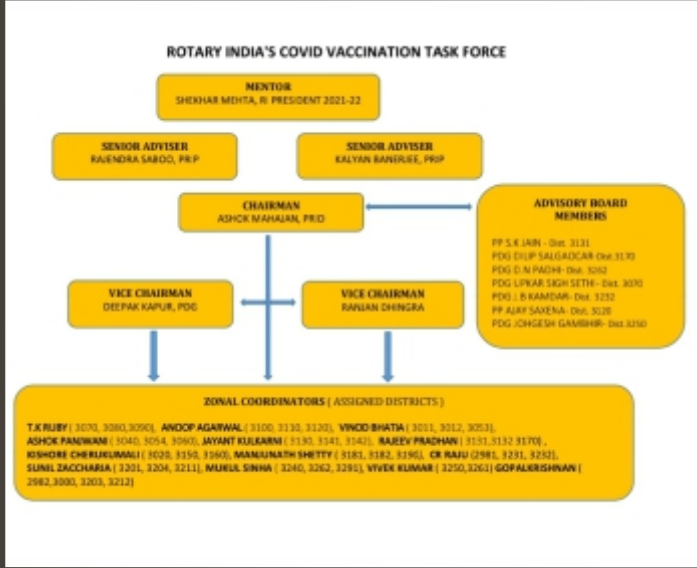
ROTARY INDIA'S COVID VACCINATION TASK FORCE

MENTOR
SHEKHAR MEHTA, RI PRESIDENT 2021-22

SENIOR ADVISER
RAJENDRA SABOO, PRIP

SENIOR ADVISER
KALYAN BANERJEE, PRIP

CHAIRMAN
ASHOK MAHAJAN, PRID

ADVISORY BOARD MEMBERS
PP S.K JAIN - Dist. 3131
PDG DILIP SALGAOCAR Dist 3170
PDG D.N PADHI - Dist. 3262
PDG LIPKAR SIGH SETHI - Dist. 3070
PDG J B KAMDAR - Dist. 3232
PP AJAY SAXENA - Dist. 3120
PDG JOHGESH GAMBHIR - Dist 3250

VICE CHAIRMAN
DEEPAK KAPUR, PDG

VICE CHAIRMAN
RANJAN DHINGRA

ZONAL COORDINATORS ( ASSIGNED DISTRICTS )
T.K RUBY ( 3070, 3080,3090), ANOOP AGARWAL ( 3100, 3110, 3120), VINOD BHATIA ( 3011, 3012, 3053), ASHOK PANJWANI ( 3040, 3054, 3060), JAYANT KULKARNI ( 3130, 3141, 3142), RAJEEV PRADHAN ( 3131,3132 3170) , KISHORE CHERUKUMALI ( 3020, 3150, 3160), MANJUNATH SHETTY ( 3181, 3182, 3190), CR RAJU (2981, 3231, 3232), SUNIL ZACCHARIA ( 3201, 3204, 3211), MUKUL SINHA ( 3240, 3262, 3291), VIVEK KUMAR ( 3250,3261) GOPALKRISHNAN ( 2982,3000, 3203, 3212)